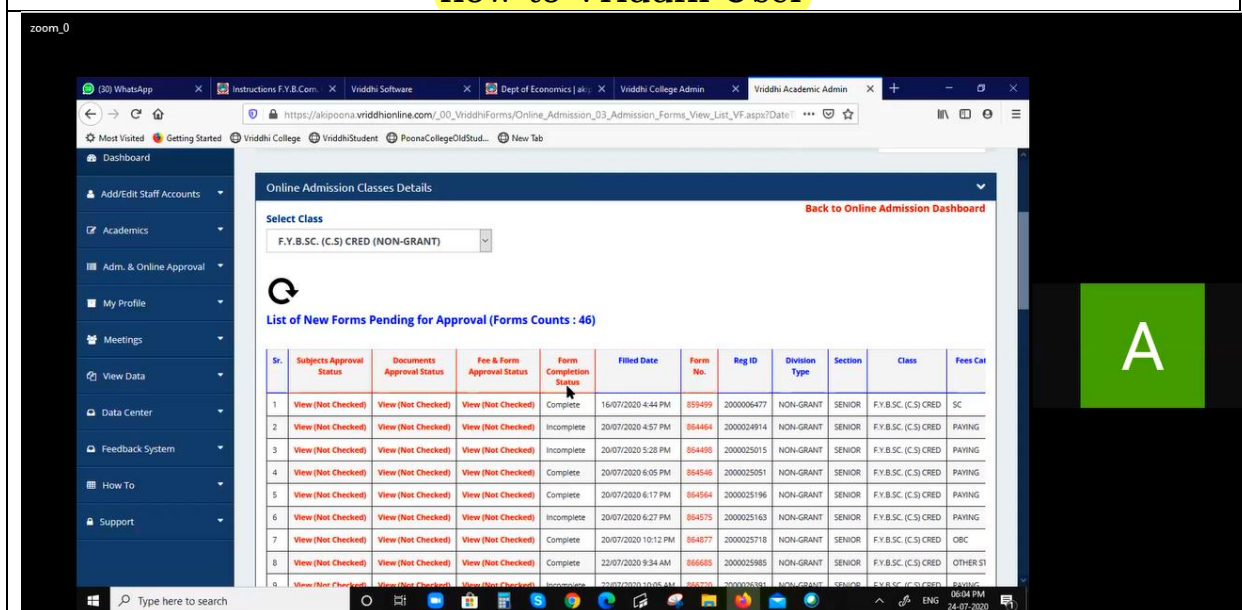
zoom_0

(30) WhatsApp | Instructions F.Y.B.Com. | Vriddhi Software | Dept of Economics | akp | Vriddhi College Admin | Vriddhi Academic Admin

https://akipoona.vriddhionline.com/_00_VriddhiForms/Online_Admission_03_Admission_Forms_View_List_VF.aspx?DateT

Most Visited | Getting Started | Vriddhi College | VriddhiStudent | PoonaCollegeOldStud... | New Tab

Dashboard
Add/Edit Staff Accounts
Academics
Adm. & Online Approval
My Profile
Meetings
View Data
Data Center
Feedback System
How To
Support

Online Admission Classes Details

Select Class
F.Y.B.SC. (C.S) CRED (NON-GRANT)

Back to Online Admission Dashboard

List of New Forms Pending for Approval (Forms Counts : 46)

| Sr. | Subjects Approval Status | Documents Approval Status | Fee & Form Approval Status | Form Completion Status | Filled Date | Form No. | Reg ID | Division Type | Section | Class | Fees Cat |
|---|---|---|---|---|---|---|---|---|---|---|---|
| 1 | View (Not Checked) | View (Not Checked) | View (Not Checked) | Complete | 16/07/2020 4:44 PM | 859499 | 2000006477 | NON-GRANT | SENIOR | F.Y.B.SC. (C.S) CRED | SC |
| 2 | View (Not Checked) | View (Not Checked) | View (Not Checked) | Incomplete | 20/07/2020 4:57 PM | 864464 | 2000024914 | NON-GRANT | SENIOR | F.Y.B.SC. (C.S) CRED | PAYING |
| 3 | View (Not Checked) | View (Not Checked) | View (Not Checked) | Incomplete | 20/07/2020 5:28 PM | 864498 | 2000025015 | NON-GRANT | SENIOR | F.Y.B.SC. (C.S) CRED | PAYING |
| 4 | View (Not Checked) | View (Not Checked) | View (Not Checked) | Complete | 20/07/2020 6:05 PM | 864546 | 2000025051 | NON-GRANT | SENIOR | F.Y.B.SC. (C.S) CRED | PAYING |
| 5 | View (Not Checked) | View (Not Checked) | View (Not Checked) | Complete | 20/07/2020 6:17 PM | 864564 | 2000025196 | NON-GRANT | SENIOR | F.Y.B.SC. (C.S) CRED | PAYING |
| 6 | View (Not Checked) | View (Not Checked) | View (Not Checked) | Incomplete | 20/07/2020 6:27 PM | 864575 | 2000025163 | NON-GRANT | SENIOR | F.Y.B.SC. (C.S) CRED | PAYING |
| 7 | View (Not Checked) | View (Not Checked) | View (Not Checked) | Complete | 20/07/2020 10:12 PM | 864877 | 2000025718 | NON-GRANT | SENIOR | F.Y.B.SC. (C.S) CRED | OBC |
| 8 | View (Not Checked) | View (Not Checked) | View (Not Checked) | Complete | 22/07/2020 9:34 AM | 866685 | 2000025985 | NON-GRANT | SENIOR | F.Y.B.SC. (C.S) CRED | OTHER ST |
| 9 | View (Not Checked) | View (Not Checked) | View (Not Checked) | Incomplete | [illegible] | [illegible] | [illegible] | NON-GRANT | SENIOR | F.Y.B.SC. (C.S) CRED | PAYING |

A

Type here to search
ENG 06:04 PM 24-07-2020